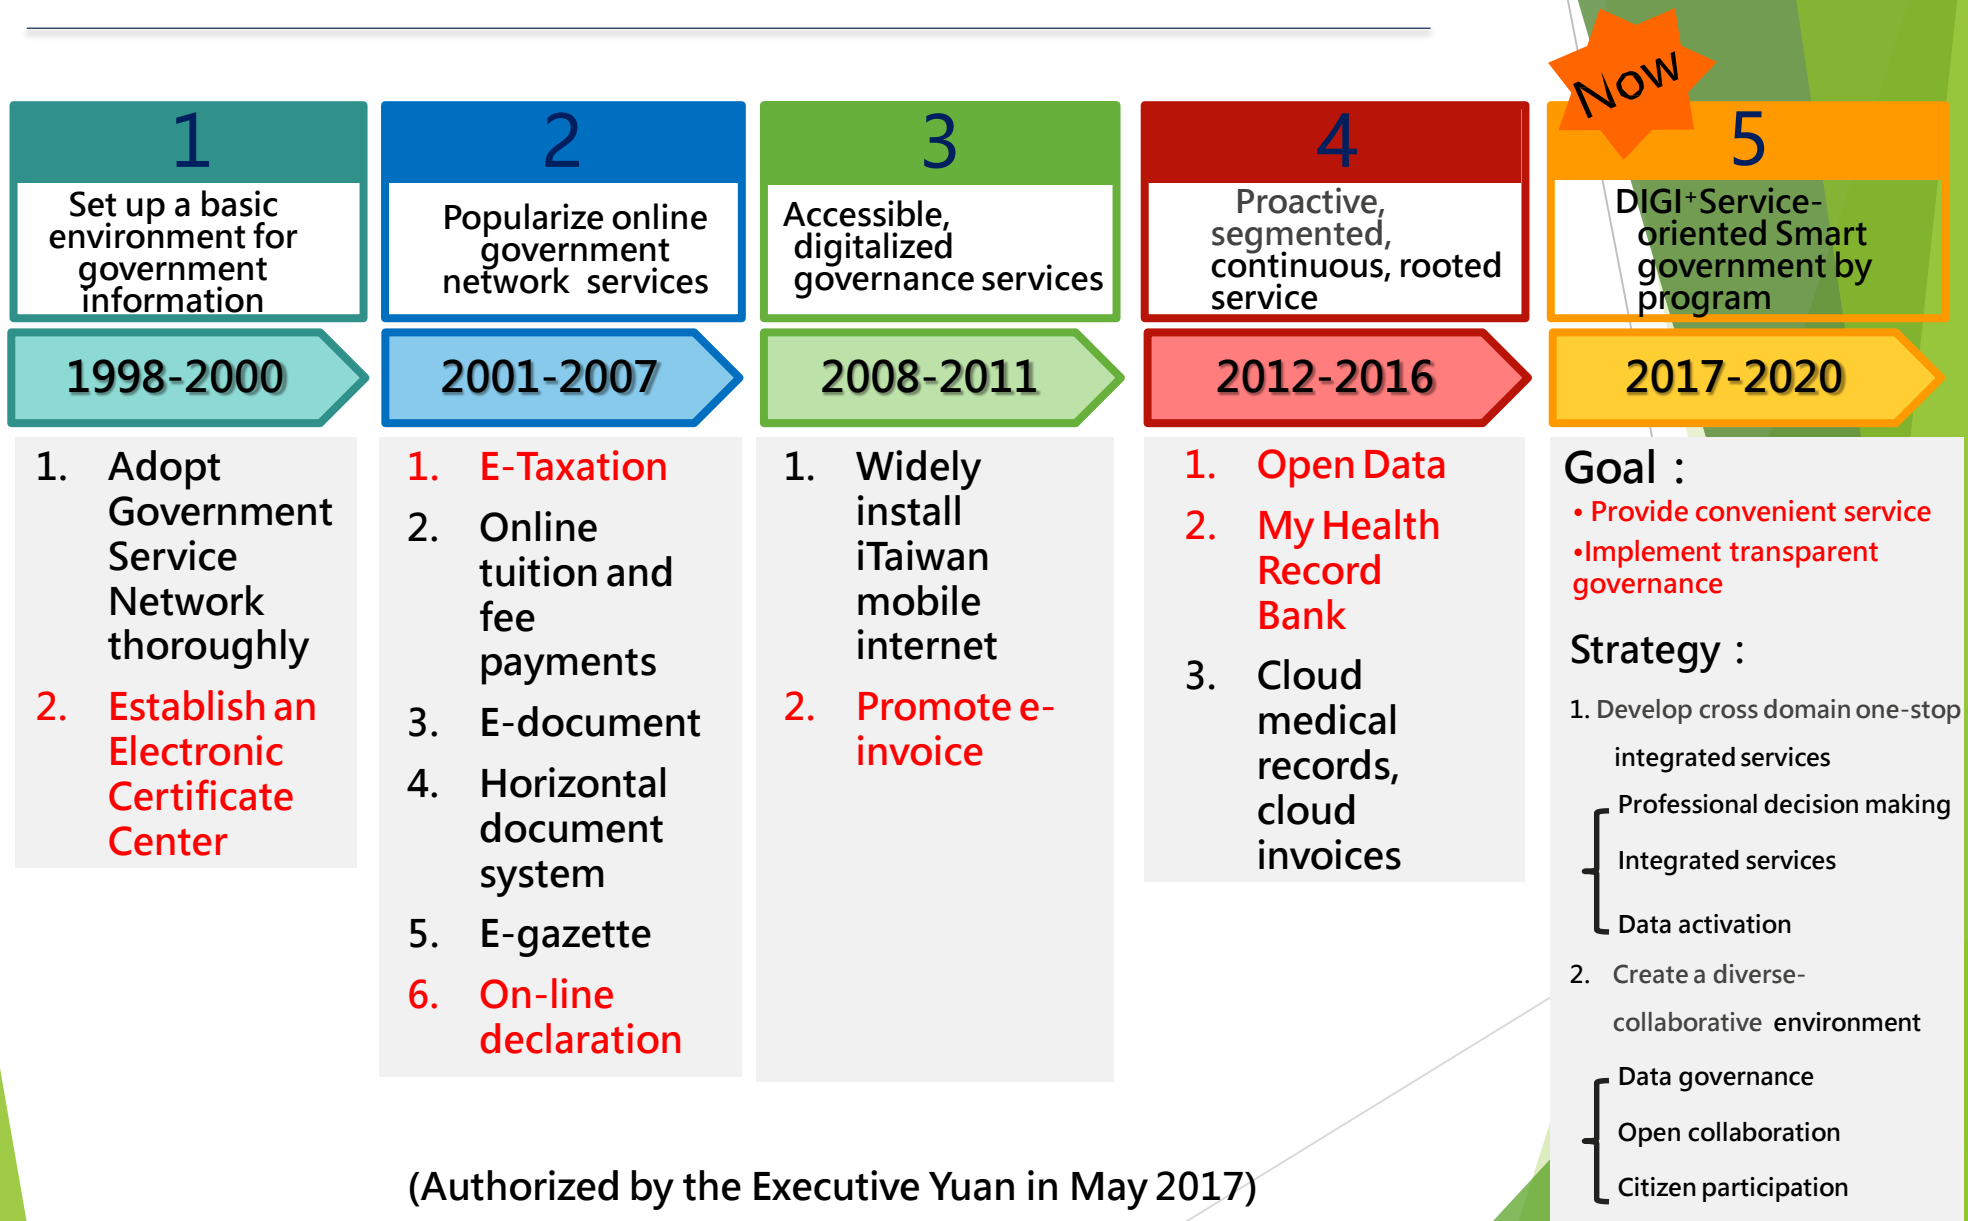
1

Set up a basic environment for government information

1998-2000

1. Adopt Government Service Network thoroughly

2. Establish an Electronic Certificate Center

2

Popularize online government network services

2001-2007

1. E-Taxation

2. Online tuition and fee payments

3. E-document

4. Horizontal document system

5. E-gazette

6. On-line declaration

3

Accessible, digitalized governance services

2008-2011

1. Widely install iTaiwan mobile internet

2. Promote e-invoice

4

Proactive, segmented, continuous, rooted service

2012-2016

1. Open Data

2. My Health Record Bank

3. Cloud medical records, cloud invoices

Now

5

DIGI$^+$Service-oriented Smart government by program

2017-2020

Goal：

• Provide convenient service

•Implement transparent governance

Strategy：

1. Develop cross domain one-stop integrated services

Professional decision making

Integrated services

Data activation

2. Create a diverse-collaborative environment

Data governance

Open collaboration

Citizen participation

(Authorized by the Executive Yuan in May 2017)